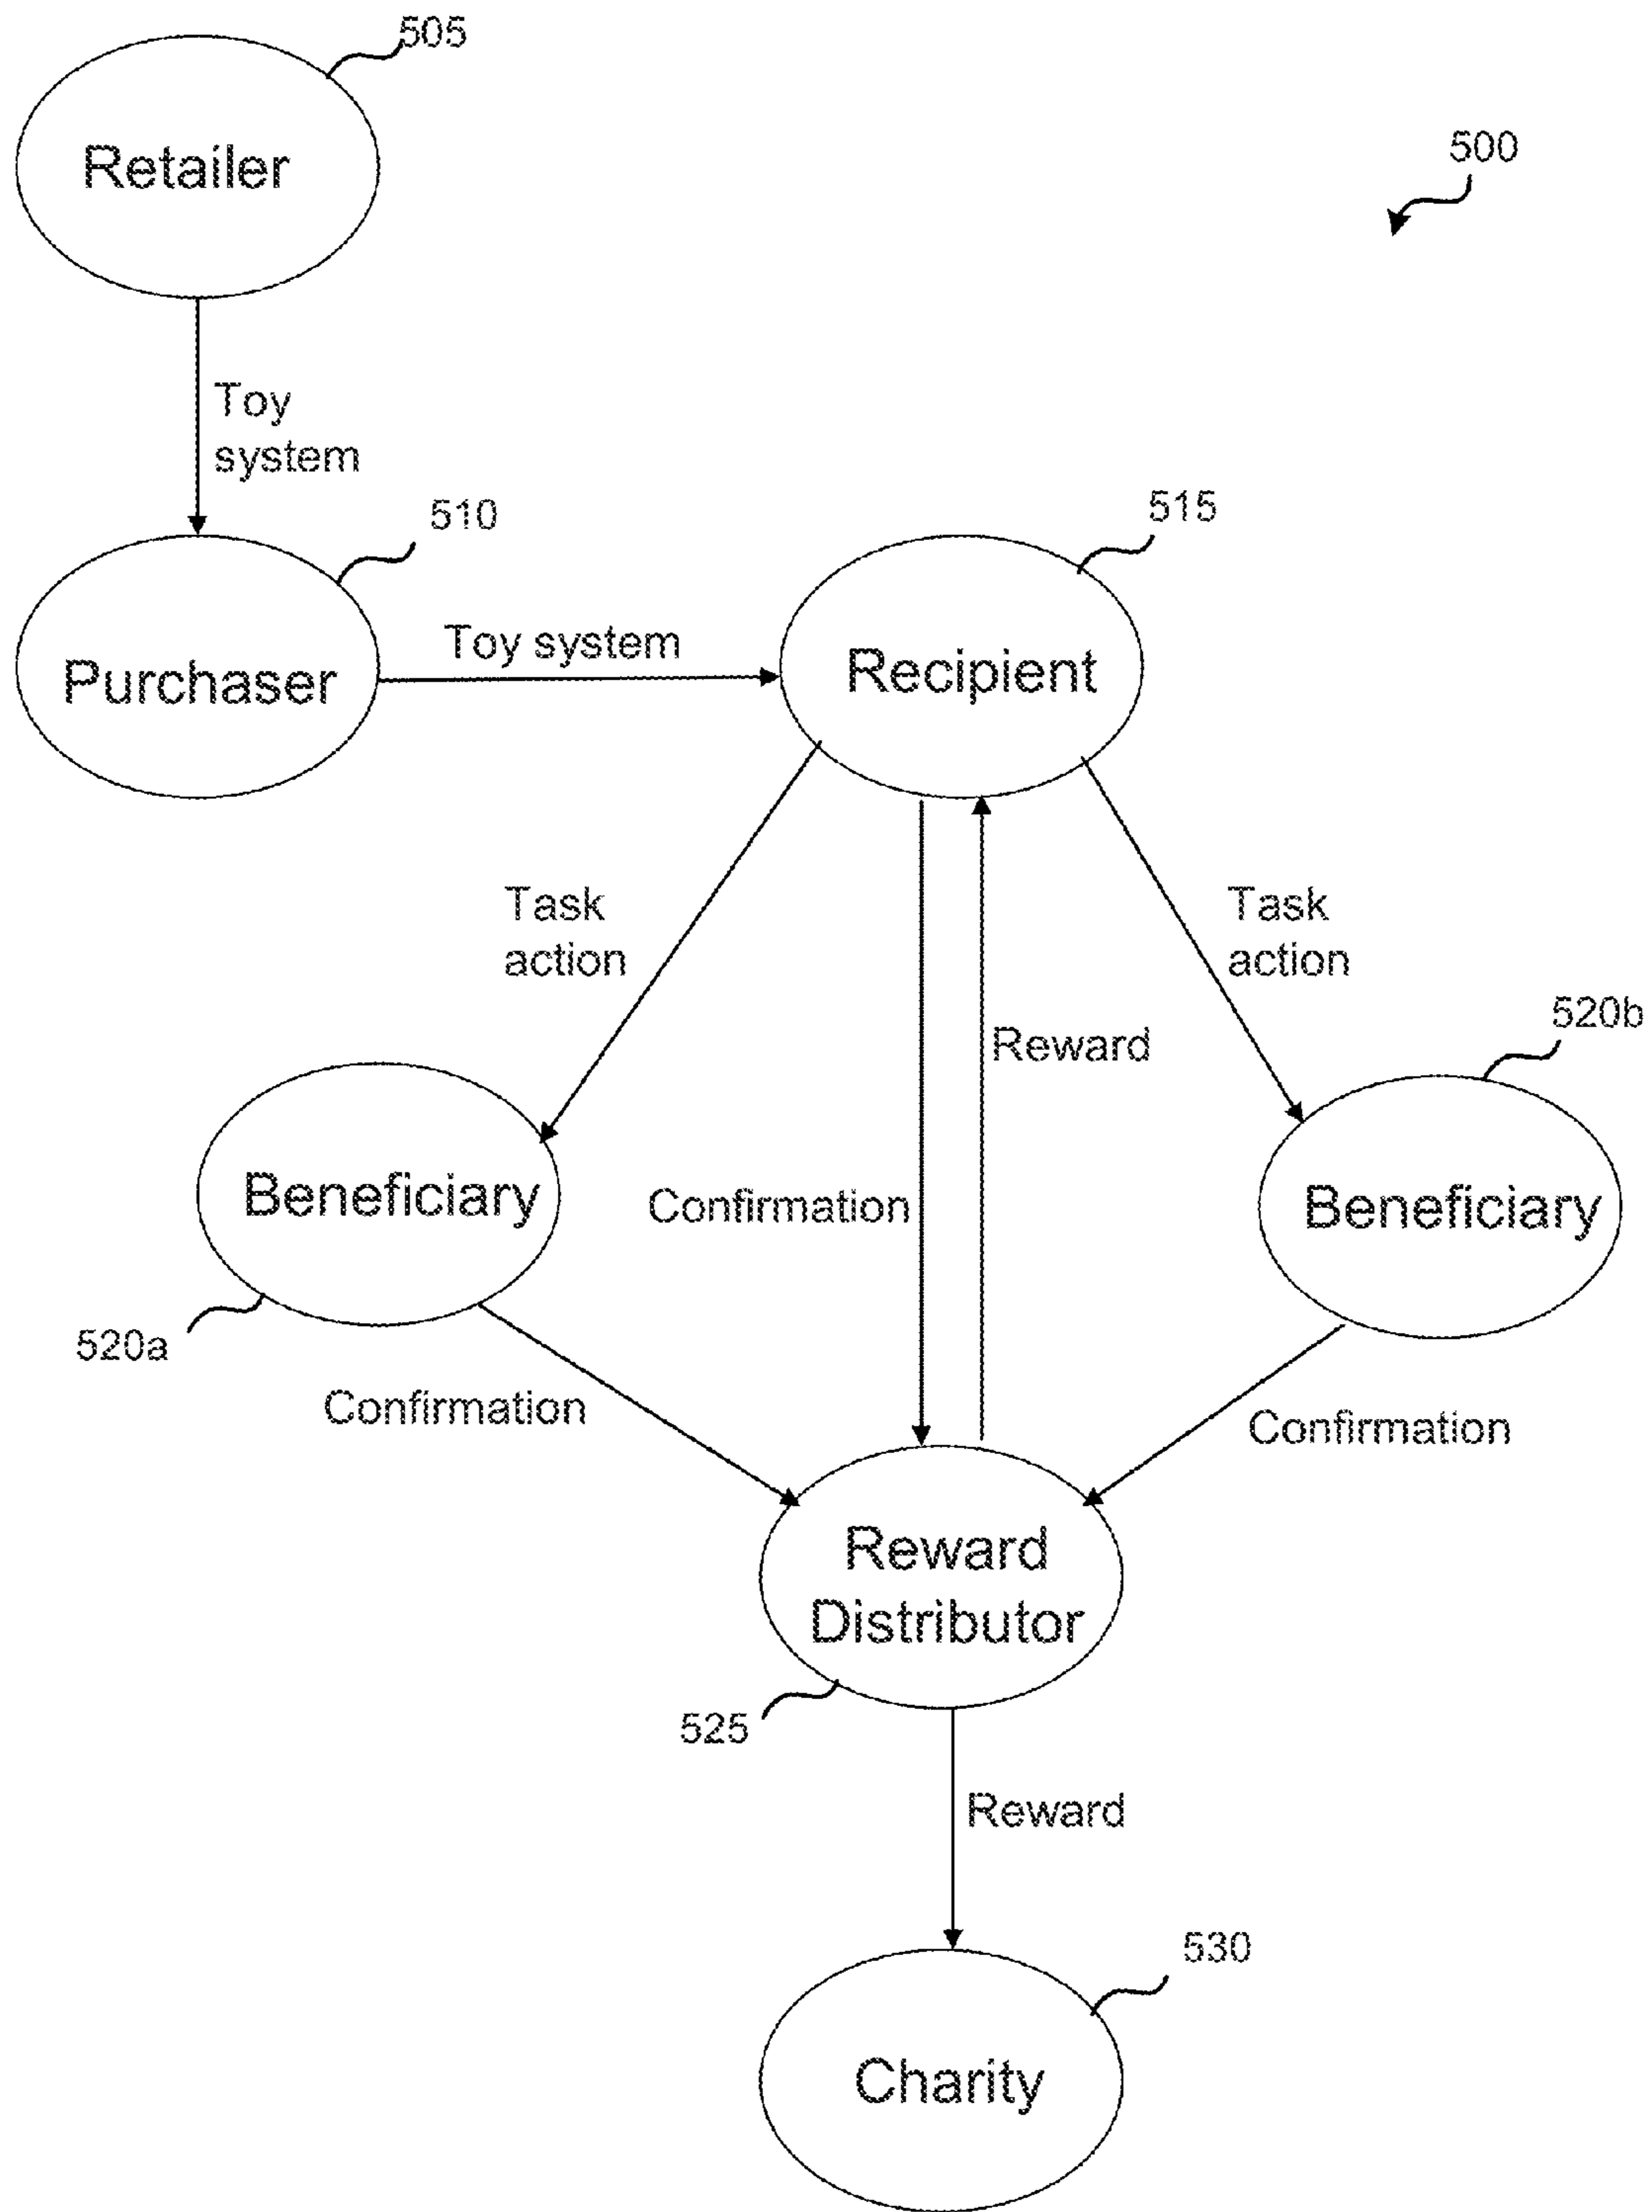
505

Retailer

500

Toy system

510

Purchaser

Toy system

515

Recipient

Task action

Task action

Reward

520b

Beneficiary

Confirmation

Beneficiary

520a

Confirmation

Confirmation

Reward Distributor

525

Reward

530

Charity